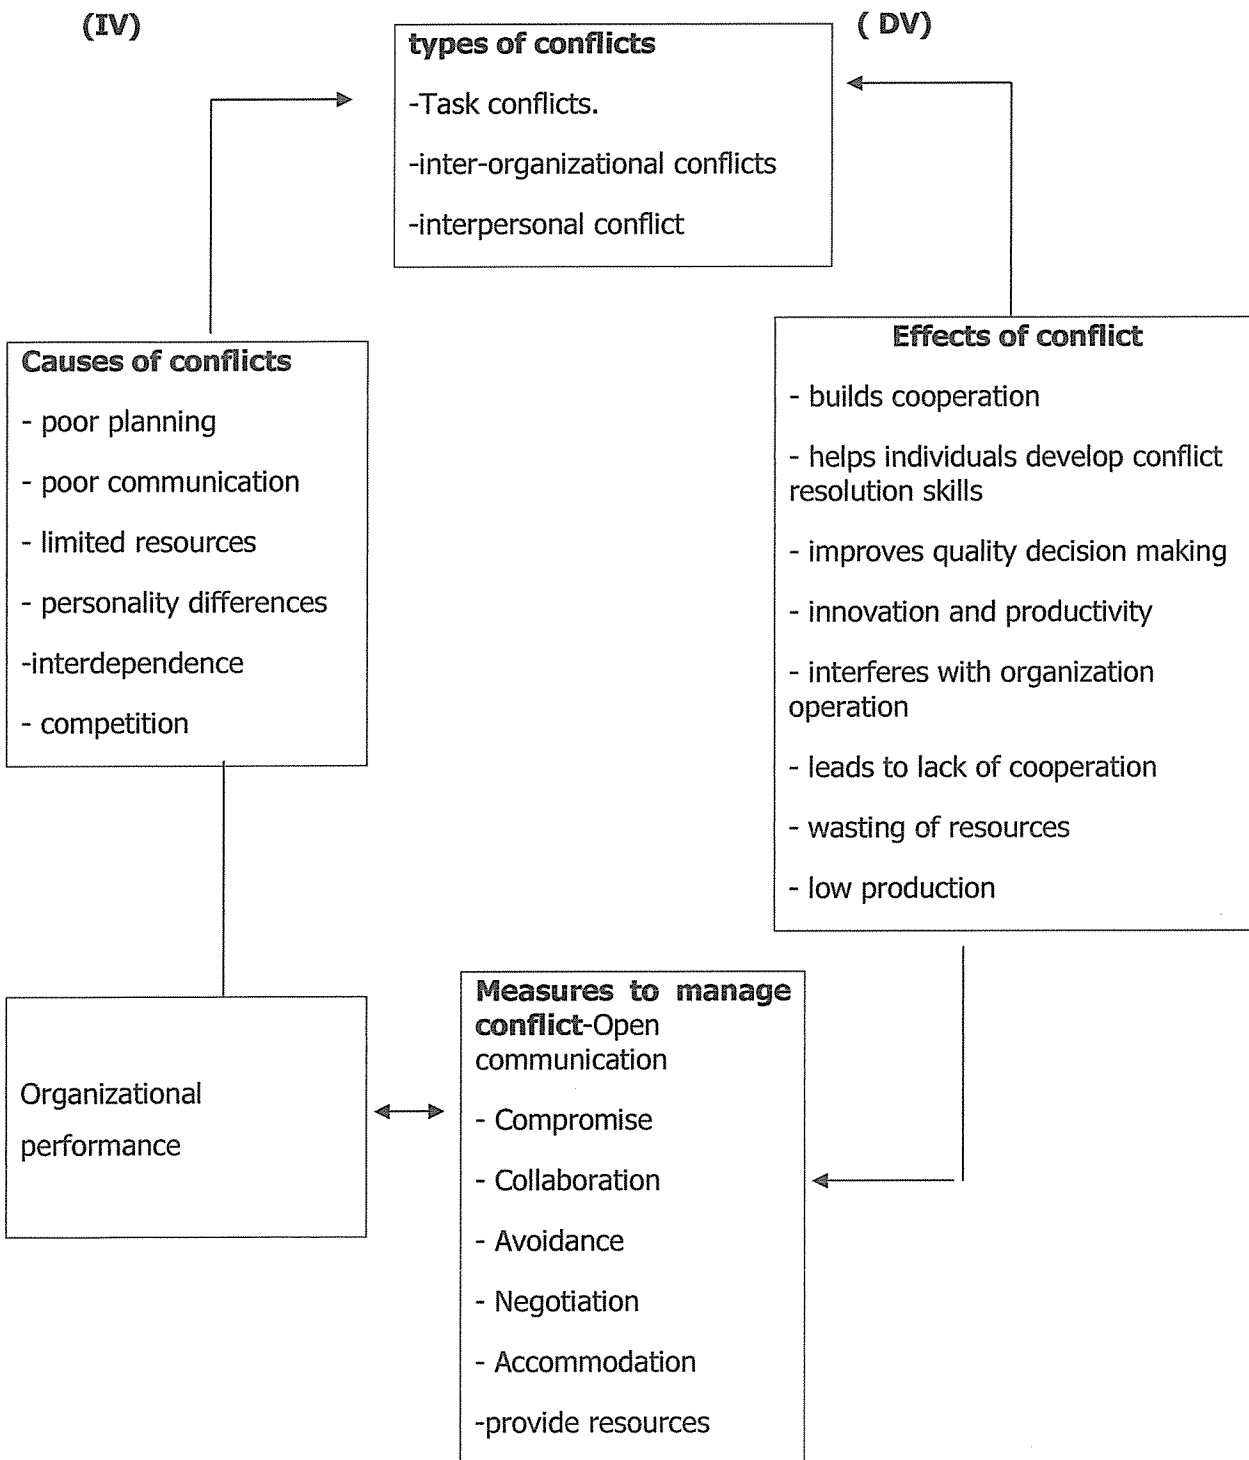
(IV)

types of conflicts

-Task conflicts.

-inter-organizational conflicts

-interpersonal conflict

( DV)

Causes of conflicts

- poor planning

- poor communication

- limited resources

- personality differences

-interdependence

- competition

Effects of conflict

- builds cooperation

- helps individuals develop conflict resolution skills

- improves quality decision making

- innovation and productivity

- interferes with organization operation

- leads to lack of cooperation

- wasting of resources

- low production

Organizational performance

Measures to manage conflict-Open communication

- Compromise

- Collaboration

- Avoidance

- Negotiation

- Accommodation

-provide resources